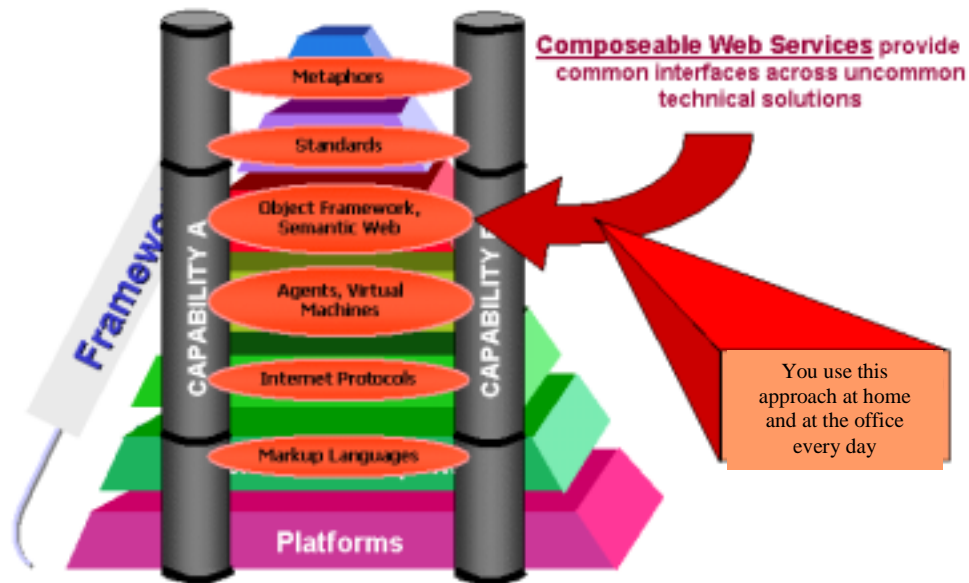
Composeable Web Services provide common interfaces across uncommon technical solutions

Metaphors

Standards

Object Framework, Semantic Web

Agents, Virtual Machines

Internet Protocols

Markup Languages

Platforms

Framew

CAPABILITY A

CAPABILITY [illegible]

You use this approach at home and at the office every day